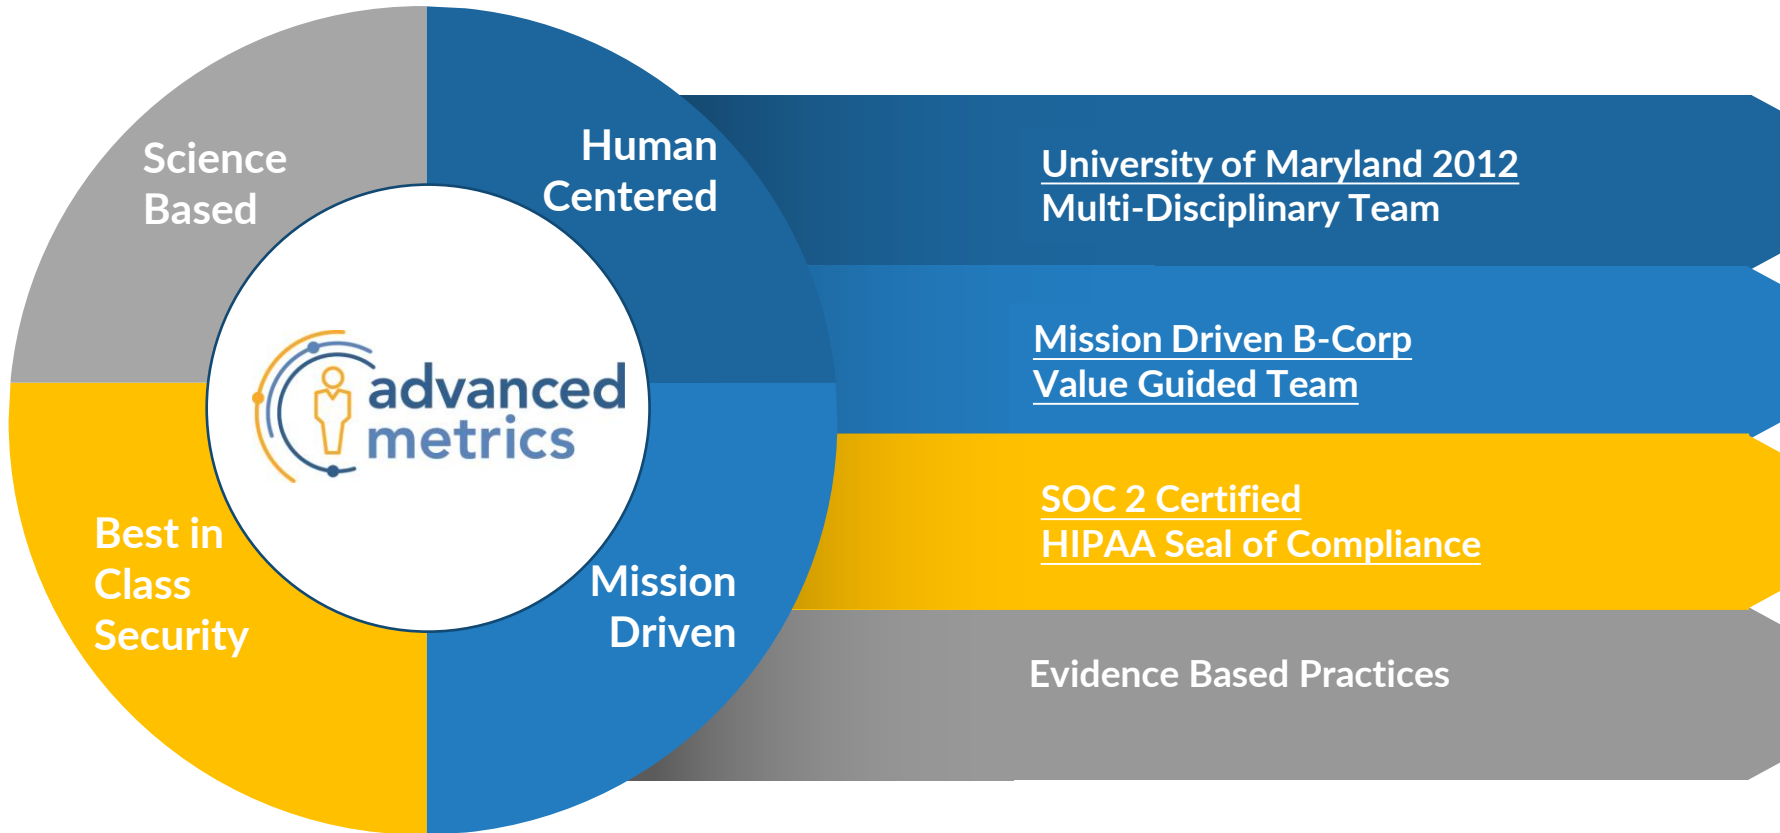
Science Based

Human Centered

advanced metrics

Best in Class Security

Mission Driven

University of Maryland 2012
Multi-Disciplinary Team

Mission Driven B-Corp
Value Guided Team

SOC 2 Certified
HIPAA Seal of Compliance

Evidence Based Practices